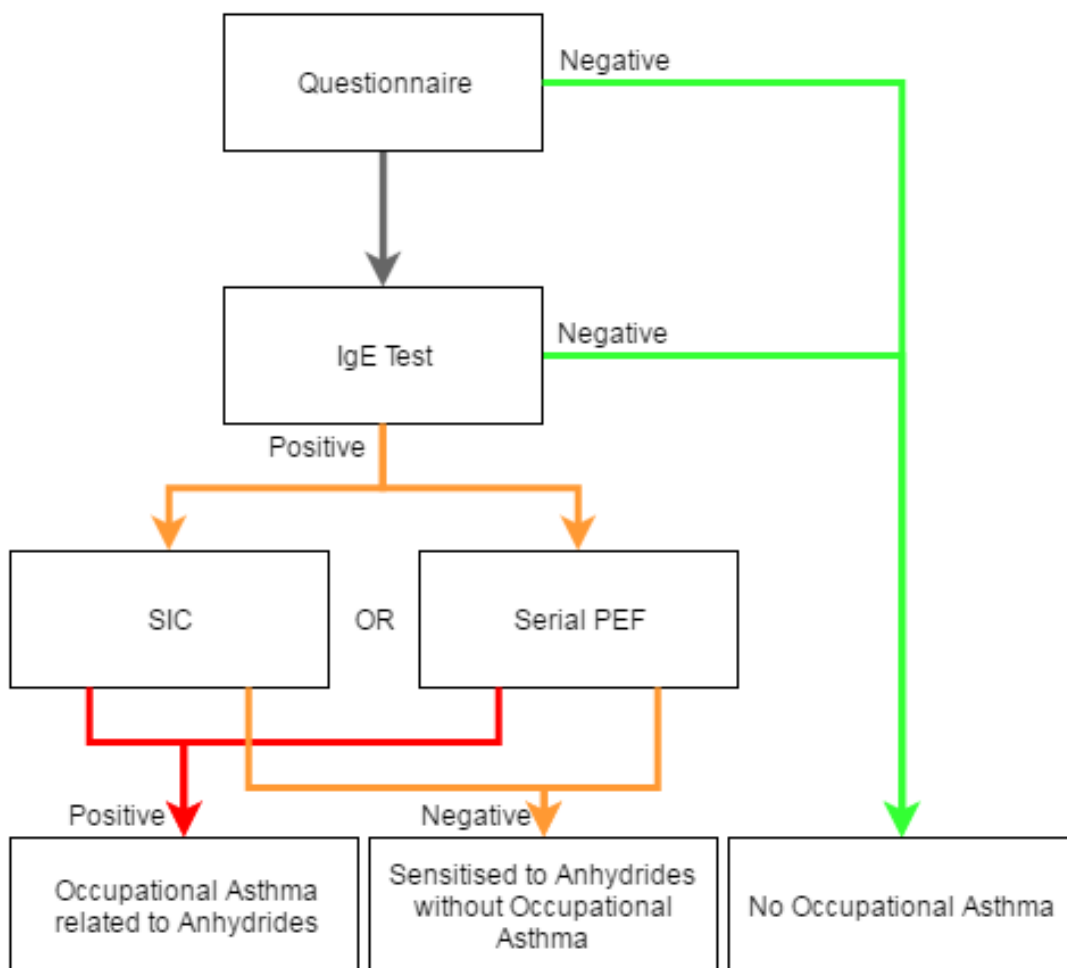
Questionnaire

Negative

IgE Test

Negative

Positive

SIC

OR

Serial PEF

Positive

Negative

Occupational Asthma related to Anhydrides

Sensitised to Anhydrides without Occupational Asthma

No Occupational Asthma